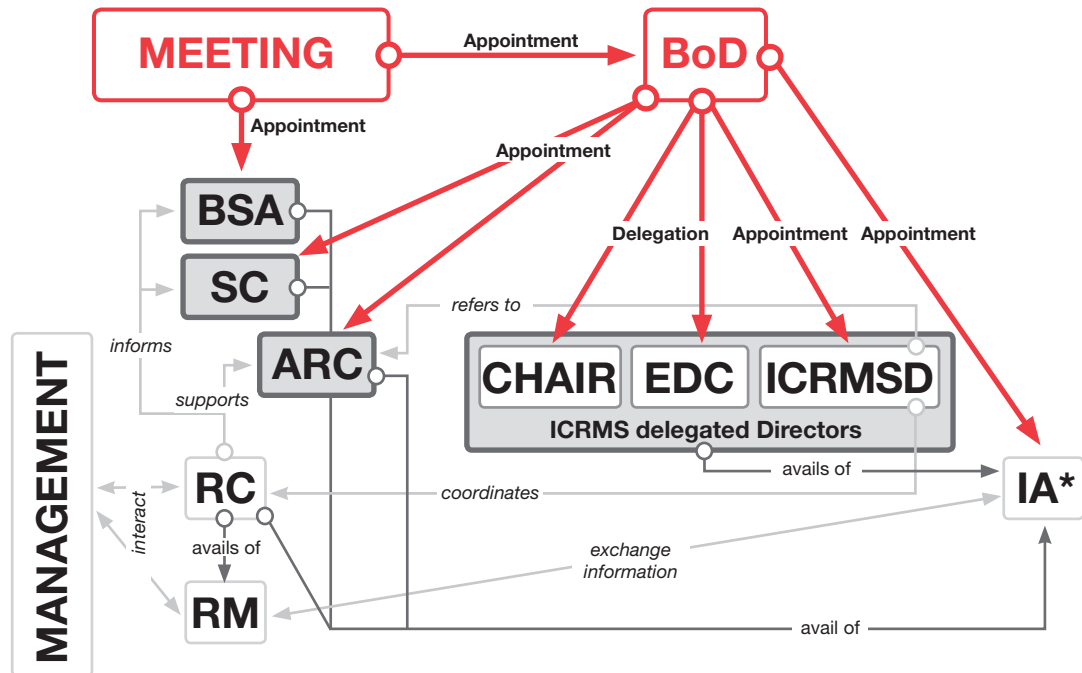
MEETING

Appointment

BoD

Appointment

Appointment

BSA

SC

ARC

Delegation

Appointment

Appointment

refers to

CHAIR

EDC

ICRMSD

ICRMS delegated Directors

informs

supports

MANAGEMENT

RC

avails of

IA*

coordinates

interact

avails of

exchange information

RM

avail of